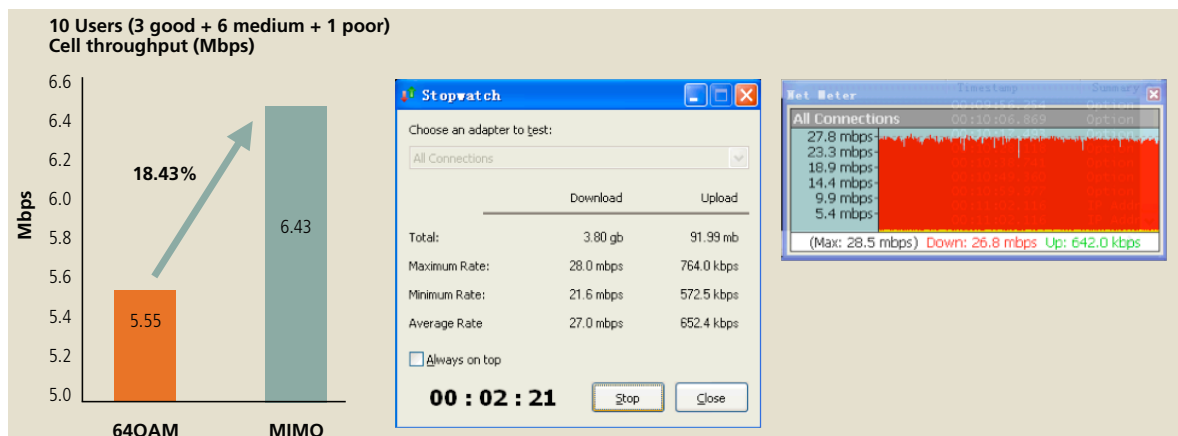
10 Users (3 good + 6 medium + 1 poor)
Cell throughput (Mbps)

Mbps

6.6
6.4
6.2
6.0
5.8
5.6
5.4
5.2
5.0

18.43%

5.55

6.43

64QAM

MIMO

Stopwatch

Choose an adapter to test:

All Connections

| | Download | Upload |
|---|---|---|
| Total: | 3.80 gb | 91.99 mb |
| Maximum Rate: | 28.0 mbps | 764.0 kbps |
| Minimum Rate: | 21.6 mbps | 572.5 kbps |
| Average Rate | 27.0 mbps | 652.4 kbps |

Always on top

00 : 02 : 21

Stop

Close

Net Meter

All Connections

27.8 mbps
23.3 mbps
18.9 mbps
14.4 mbps
9.9 mbps
5.4 mbps

(Max: 28.5 mbps) Down: 26.8 mbps Up: 642.0 kbps